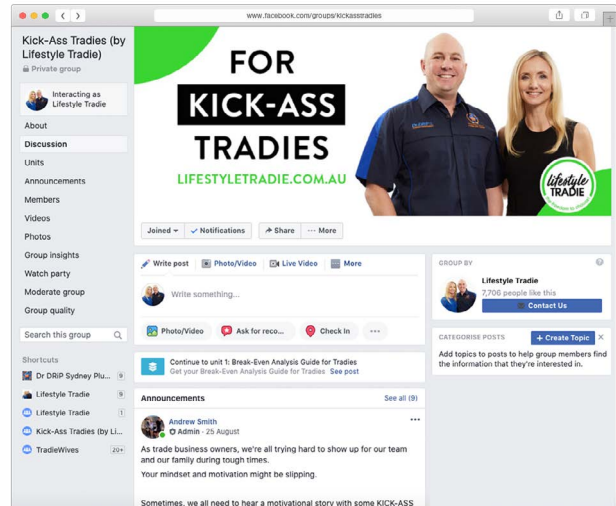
www.facebook.com/groups/kickasstradies

Kick-Ass Tradies (by Lifestyle Tradie)
Private group

Interacting as Lifestyle Tradie

About
Discussion
Units
Announcements
Members
Videos
Photos
Group insights
Watch party
Moderate group
Group quality

Search this group

Shortcuts
Dr DRiP Sydney Plu... 9
Lifestyle Tradie 9
Lifestyle Tradie 1
Kick-Ass Tradies (by Li...
TradeWives 20+

FOR
KICK-ASS
TRADIES
LIFESTYLETRADIE.COM.AU

lifestyle TRADIE

Joined
Notifications
Share
More

Write post
Photo/Video
Live Video
More

Write something...

Photo/Video
Ask for reco...
Check In

Continue to unit 1: Break-Even Analysis Guide for Tradies
Get your Break-Even Analysis Guide for Tradies See post

Announcements
See all (9)

Andrew Smith
Admin · 25 August

As trade business owners, we're all trying hard to show up for our team and our family during tough times.

Your mindset and motivation might be slipping.

Sometimes, we all need to hear a motivational story with some KICK-ASS

GROUP BY
Lifestyle Tradie
7,706 people like this
Contact Us

CATEGORISE POSTS
+ Create Topic
Add topics to posts to help group members find the information that they're interested in.